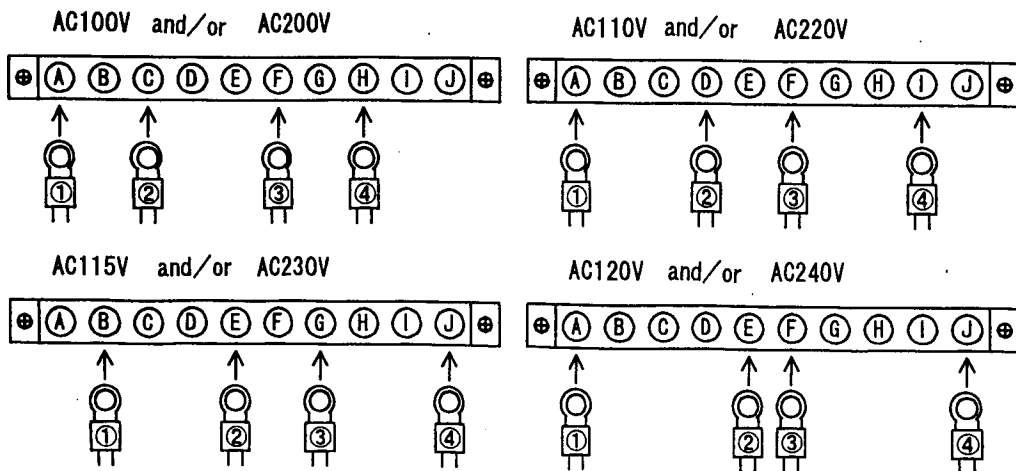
AC100V and/or AC200V

Ⓐ Ⓑ Ⓒ Ⓓ Ⓔ Ⓕ Ⓖ Ⓗ Ⓘ Ⓙ

① ② ③ ④

AC110V and/or AC220V

Ⓐ Ⓑ Ⓒ Ⓓ Ⓔ Ⓕ Ⓖ Ⓗ Ⓘ Ⓙ

① ② ③ ④

AC115V and/or AC230V

Ⓐ Ⓑ Ⓒ Ⓓ Ⓔ Ⓕ Ⓖ Ⓗ Ⓘ Ⓙ

① ② ③ ④

AC120V and/or AC240V

Ⓐ Ⓑ Ⓒ Ⓓ Ⓔ Ⓕ Ⓖ Ⓗ Ⓘ Ⓙ

① ② ③ ④